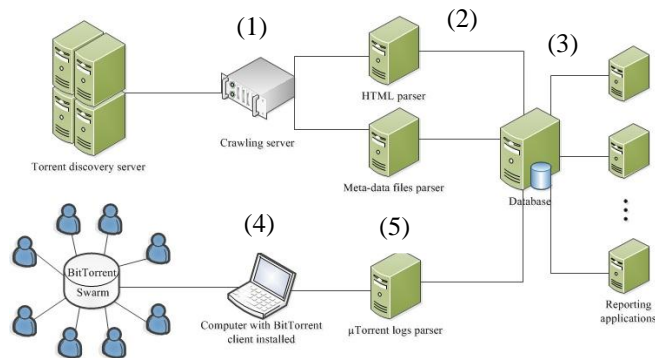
(1)

(2)

(3)

Torrent discovery server

Crawling server

HTML parser

Meta-data files parser

Database

BitTorrent Swarm

(4)

(5)

Computer with BitTorrent client installed

µTorrent logs parser

Reporting applications